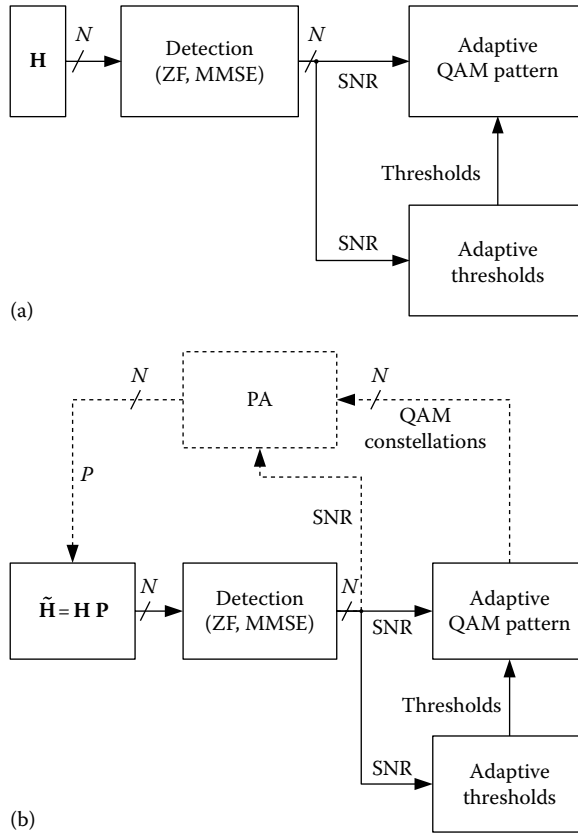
H

N

Detection (ZF, MMSE)

N

SNR

Adaptive QAM pattern

Thresholds

SNR

Adaptive thresholds

(a)

N

PA

N

QAM constellations

P

SNR

$\tilde{\mathbf{H}} = \mathbf{H}\,\mathbf{P}$

N

Detection (ZF, MMSE)

N

SNR

Adaptive QAM pattern

Thresholds

SNR

Adaptive thresholds

(b)